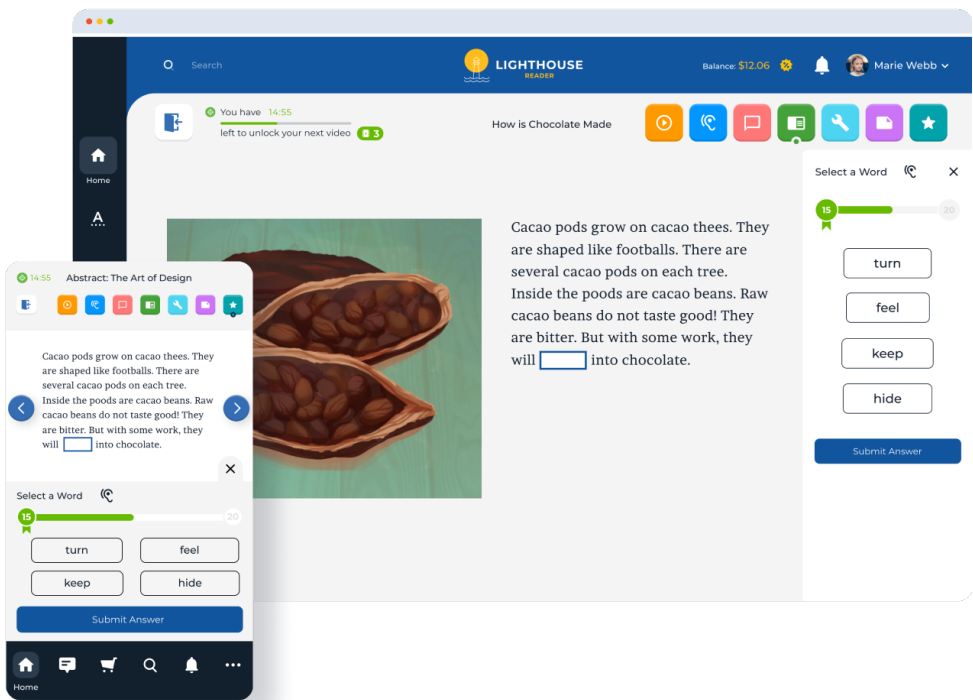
Search

LIGHTHOUSE
READER

Balance: $12.06

Marie Webb

Home

A

You have 14:55
left to unlock your next video 3

How is Chocolate Made

Cacao pods grow on cacao thees. They are shaped like footballs. There are several cacao pods on each tree. Inside the poods are cacao beans. Raw cacao beans do not taste good! They are bitter. But with some work, they will [ ] into chocolate.

Select a Word

15

20

turn

feel

keep

hide

Submit Answer

14:55 Abstract: The Art of Design

Cacao pods grow on cacao thees. They are shaped like footballs. There are several cacao pods on each tree. Inside the poods are cacao beans. Raw cacao beans do not taste good! They are bitter. But with some work, they will [ ] into chocolate.

Select a Word

15

20

turn

feel

keep

hide

Submit Answer

Home